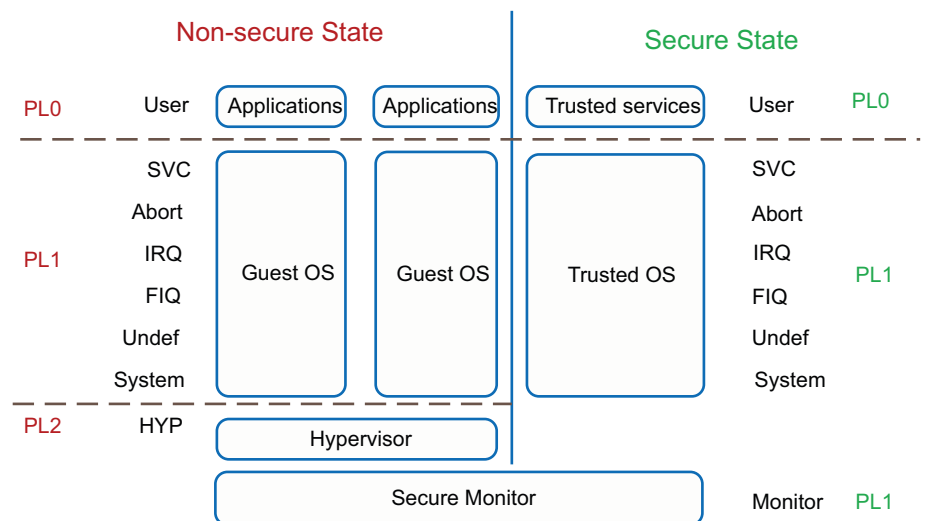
Non-secure State

Secure State

PL0 User Applications Applications

Trusted services User PL0

PL1
SVC
Abort
IRQ
FIQ
Undef
System

Guest OS

Guest OS

Trusted OS

SVC
Abort
IRQ
FIQ
Undef
System
PL1

PL2 HYP Hypervisor

Secure Monitor

Monitor PL1